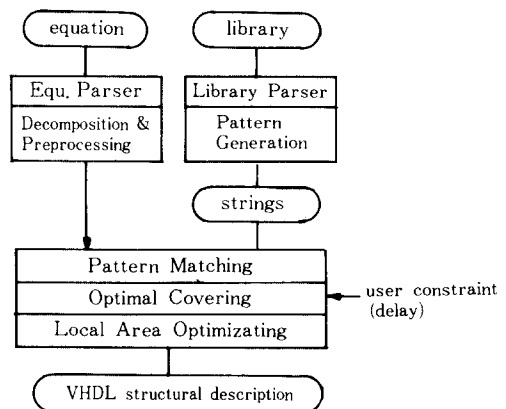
equation

library

Equ. Parser

Decomposition & Preprocessing

Library Parser

Pattern Generation

strings

Pattern Matching

Optimal Covering

Local Area Optimizating

user constraint (delay)

VHDL structural description